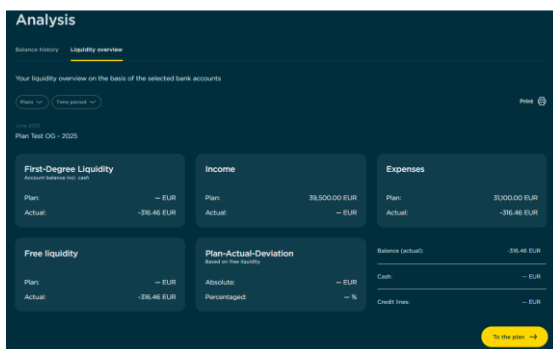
Analysis

Balance history Liquidity overview

Your liquidity overview on the basis of the selected bank accounts

Plans Time period

Print

June 2025
Plan Test OG - 2025

First-Degree Liquidity
Account balance incl. cash
Plan: — EUR
Actual: -316.46 EUR

Income
Plan: 39,500.00 EUR
Actual: — EUR

Expenses
Plan: 31,100.00 EUR
Actual: -316.46 EUR

Free liquidity
Plan: — EUR
Actual: -316.46 EUR

Plan-Actual-Deviation
Based on free liquidity
Absolute: — EUR
Percentaged: — %

Balance (actual): -316.46 EUR
Cash: — EUR
Credit lines: — EUR

To the plan →